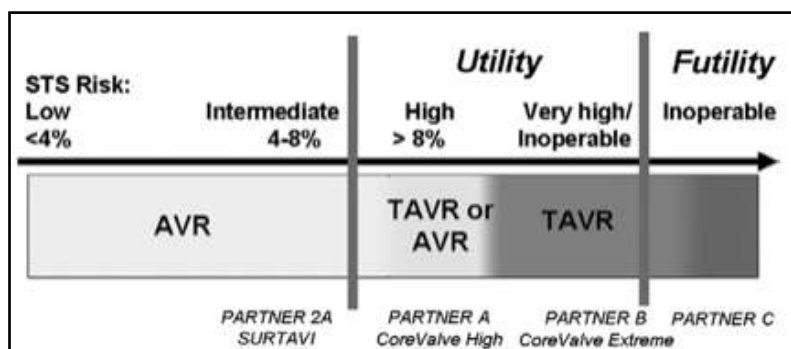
Utility

Futility

STS Risk:
Low
<4%

Intermediate
4-8%

High
> 8%

Very high/
Inoperable

Inoperable

AVR

TAVR or
AVR

TAVR

PARTNER 2A
SURTAVI

PARTNER A
CoreValve High

PARTNER B
CoreValve Extreme

PARTNER C